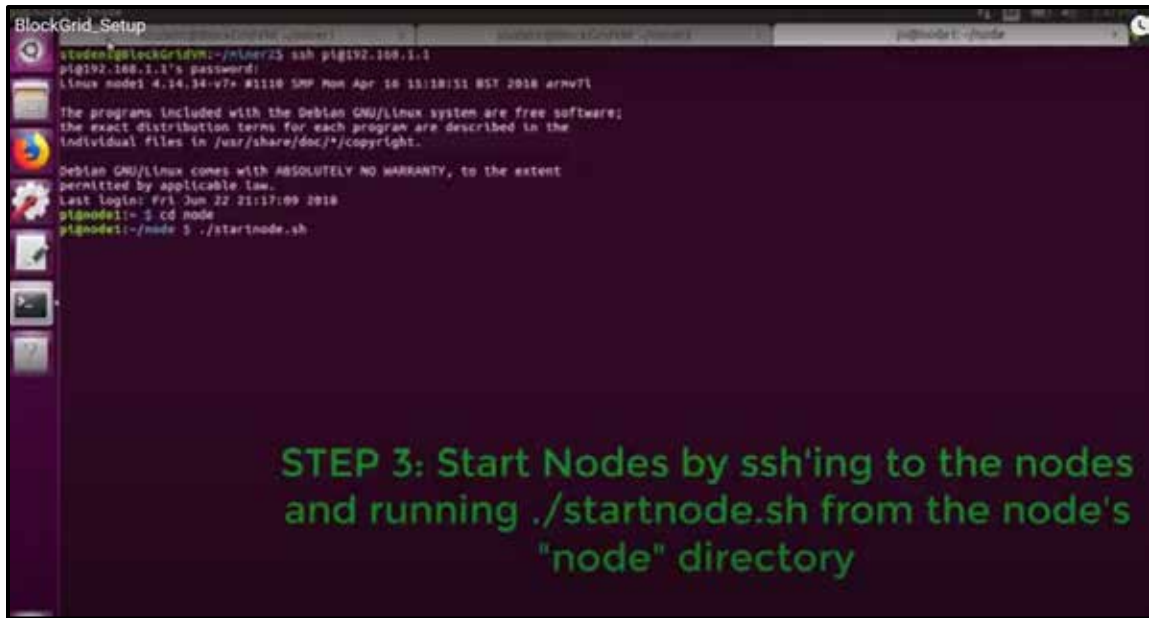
BlockGrid_Setup

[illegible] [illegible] pi@node1: ~/node

student@BlockGridVM:~/miner2$ ssh pi@192.168.1.1
pi@192.168.1.1's password:
Linux node1 4.14.34-v7+ #1110 SMP Mon Apr 16 15:18:51 BST 2018 armv7l

The programs included with the Debian GNU/Linux system are free software;
the exact distribution terms for each program are described in the
individual files in /usr/share/doc/*/copyright.

Debian GNU/Linux comes with ABSOLUTELY NO WARRANTY, to the extent
permitted by applicable law.
Last login: Fri Jun 22 21:17:09 2018
pi@node1:~ $ cd node
pi@node1:~/node $ ./startnode.sh

STEP 3: Start Nodes by ssh'ing to the nodes and running ./startnode.sh from the node's "node" directory